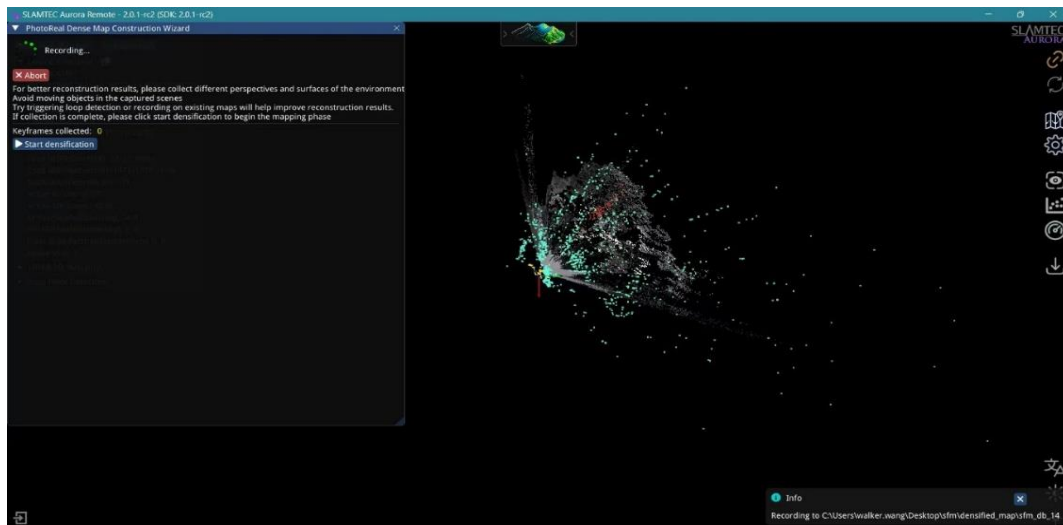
SLAMTEC Aurora Remote - 2.0.1-rc2 (SDK: 2.0.1-rc2)

PhotoReal Dense Map Construction Wizard

Recording...

✕ Abort

For better reconstruction results, please collect different perspectives and surfaces of the environment
Avoid moving objects in the captured scenes
Try triggering loop detection or recording on existing maps will help improve reconstruction results.
If collection is complete, please click start densification to begin the mapping phase

Keyframes collected: 0

▶ Start densification

SLAMTEC
AURORA

Info

Recording to C:\Users\walker.wang\Desktop\sfm\densified_map\sfm_db_14